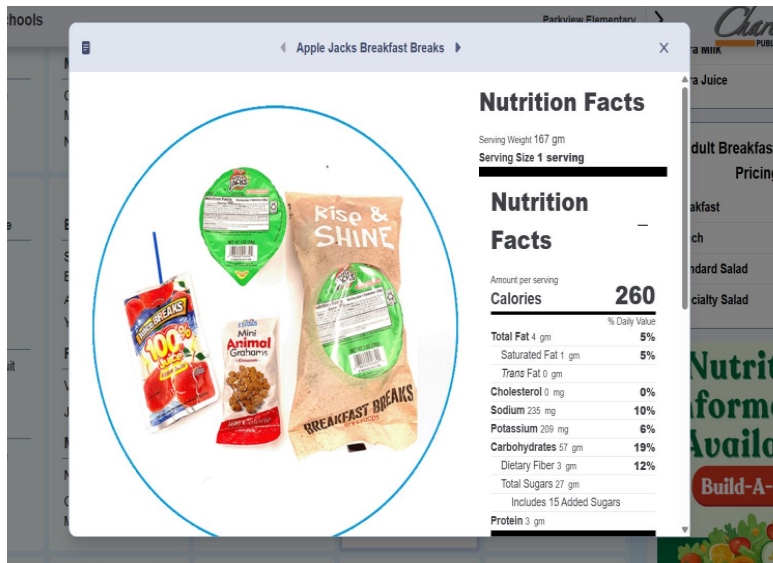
hools

Parkview Elementary

Char
PUBL

Apple Jacks Breakfast Breaks

×

Rise & SHINE

100% JUICE

BREAKS

Mini Animal Grahams

BREAKFAST BREAKS

Nutrition Facts

Serving Weight 167 gm

Serving Size 1 serving

Nutrition Facts

Amount per serving

Calories 260

% Daily Value

| | |
|---|---|
| Total Fat 4 gm | 5% |
| Saturated Fat 1 gm | 5% |
| Trans Fat 0 gm | |
| Cholesterol 0 mg | 0% |
| Sodium 235 mg | 10% |
| Potassium 209 mg | 6% |
| Carbohydrates 57 gm | 19% |
| Dietary Fiber 3 gm | 12% |
| Total Sugars 27 gm | |
| Includes 15 Added Sugars | |
| Protein 3 gm | |

a Milk

a Juice

dult Breakfas

Pricin

akfast

ch

ndard Salad

cialty Salad

Nutri
forme
Availa

Build-A-